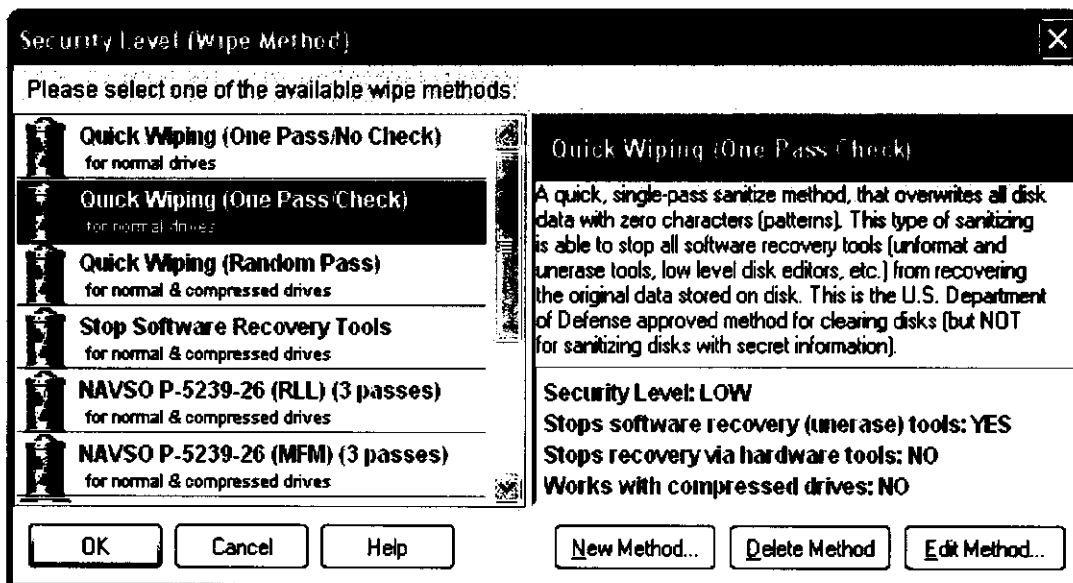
Security Level (Wipe Method)

Please select one of the available wipe methods:

Quick Wiping (One Pass/No Check)
for normal drives

Quick Wiping (One Pass/Check)
for normal drives

Quick Wiping (Random Pass)
for normal & compressed drives

Stop Software Recovery Tools
for normal & compressed drives

NAVSO P-5239-26 (RLL) (3 passes)
for normal & compressed drives

NAVSO P-5239-26 (MFM) (3 passes)
for normal & compressed drives

Quick Wiping (One Pass/Check)

A quick, single-pass sanitize method, that overwrites all disk data with zero characters (patterns). This type of sanitizing is able to stop all software recovery tools (unformat and unerase tools, low level disk editors, etc.) from recovering the original data stored on disk. This is the U.S. Department of Defense approved method for clearing disks (but NOT for sanitizing disks with secret information).

Security Level: LOW
Stops software recovery (unerase) tools: YES
Stops recovery via hardware tools: NO
Works with compressed drives: NO

OK
Cancel
Help
New Method...
Delete Method
Edit Method...